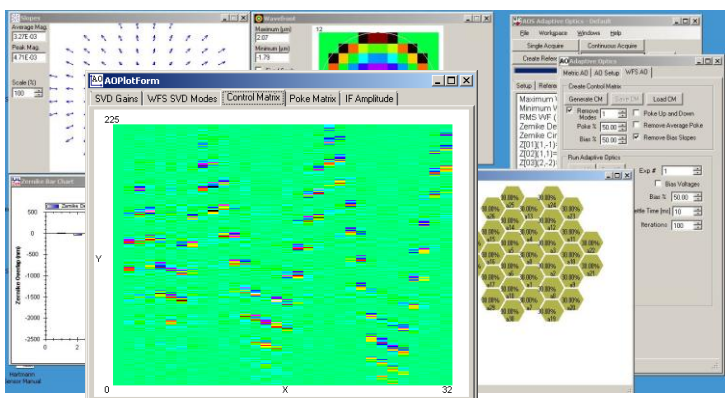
Slopes
Average Mag.
3.27E-03
Peak Mag.
4.71E-03
Scale (%)
100

Wavefront
Maximum (µm)
2.07
Minimum (µm)
-1.79
12

AOS Adaptive Optics - Default
File Workspace Windows Help
Single Acquire
Continuous Acquire
Create Reference

Adaptive Optics
Metric AO
AO Setup
WFS AO
Setup
Reference
Maximum W
Minimum W
RMS WF (
Zernike De
Zernike Cir
Z[0](1;-1):
Z[02](1;1):
Z[03](2;-2):
Create Control Matrix
Generate CM
Save CM
Load CM
Remove Modes
1
Poke %
50.00
Bias %
50.00
Poke Up and Down
Remove Average Poke
Remove Bias Slopes
Run Adaptive Optics
Exp #
1
Bias Voltages
Bias %
50.00
ettle Time (ms)
10
Iterations
100

Zernike Bar Chart
Zernike De
500
0
-500
-1000
-1500
-2000
-2500
0
2
Zernike Develop (nm)
Hartmann
Sensor Manual

AOPlotForm
SVD Gains
WFS SVD Modes
Control Matrix
Poke Matrix
IF Amplitude
225
Y
0
X
32